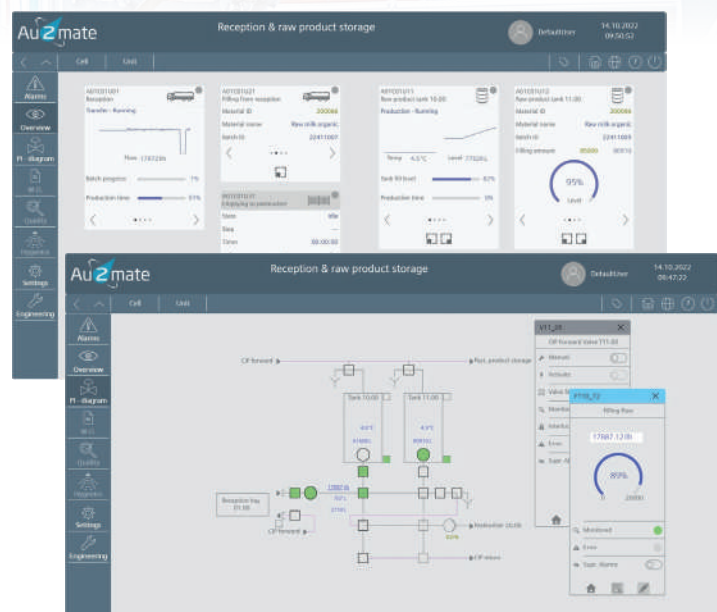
Au2mate

Reception & raw product storage

DefaultUser

14.10.2022
09:50:52

Cell

Unit

Alarms

Overview

PI - diagram

W.O.

Quality

Hygiene

Settings

Engineering

A01O01U01
Reception

Transfer - Running

Flow 17872l/h

Batch progress 7%

Production time 51%

A01O01U21
Filling from reception

Material ID 200066

Material name Raw milk organic

Batch ID 22411001

A01O01U17
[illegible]

State Idle

Step —

Timer 00:00:00

A01O01U11
Raw product tank 10.00

Production - Running

Temp 4.5°C

Level 77028 L

Tank fill level 82%

Production time 0%

A01O01U12
Raw product tank 11.00

Material ID 200066

Material name Raw milk organic

Batch ID 22411005

Filling amount 35000 90310

95%

Level

Au2mate

Reception & raw product storage

DefaultUser

14.10.2022
09:47:22

Cell

Unit

Alarms

Overview

PI - diagram

W.O.

Quality

Hygiene

Settings

Engineering

CIP forward

Raw product storage

Tank 10.00

Tank 11.00

4.5°C

4.5°C

Reception bay 01.00

CIP forward

Pasteuriser

CIP return

V11_01

CIP forward Valve T11.00

Manual

Schedule

Valve

Monitor

Interlock

Error

Supr. Alarms

FT10_12

Filling flow

17887.12 l/h

89%

0

20000

Monitored

Error

Supr. Alarms